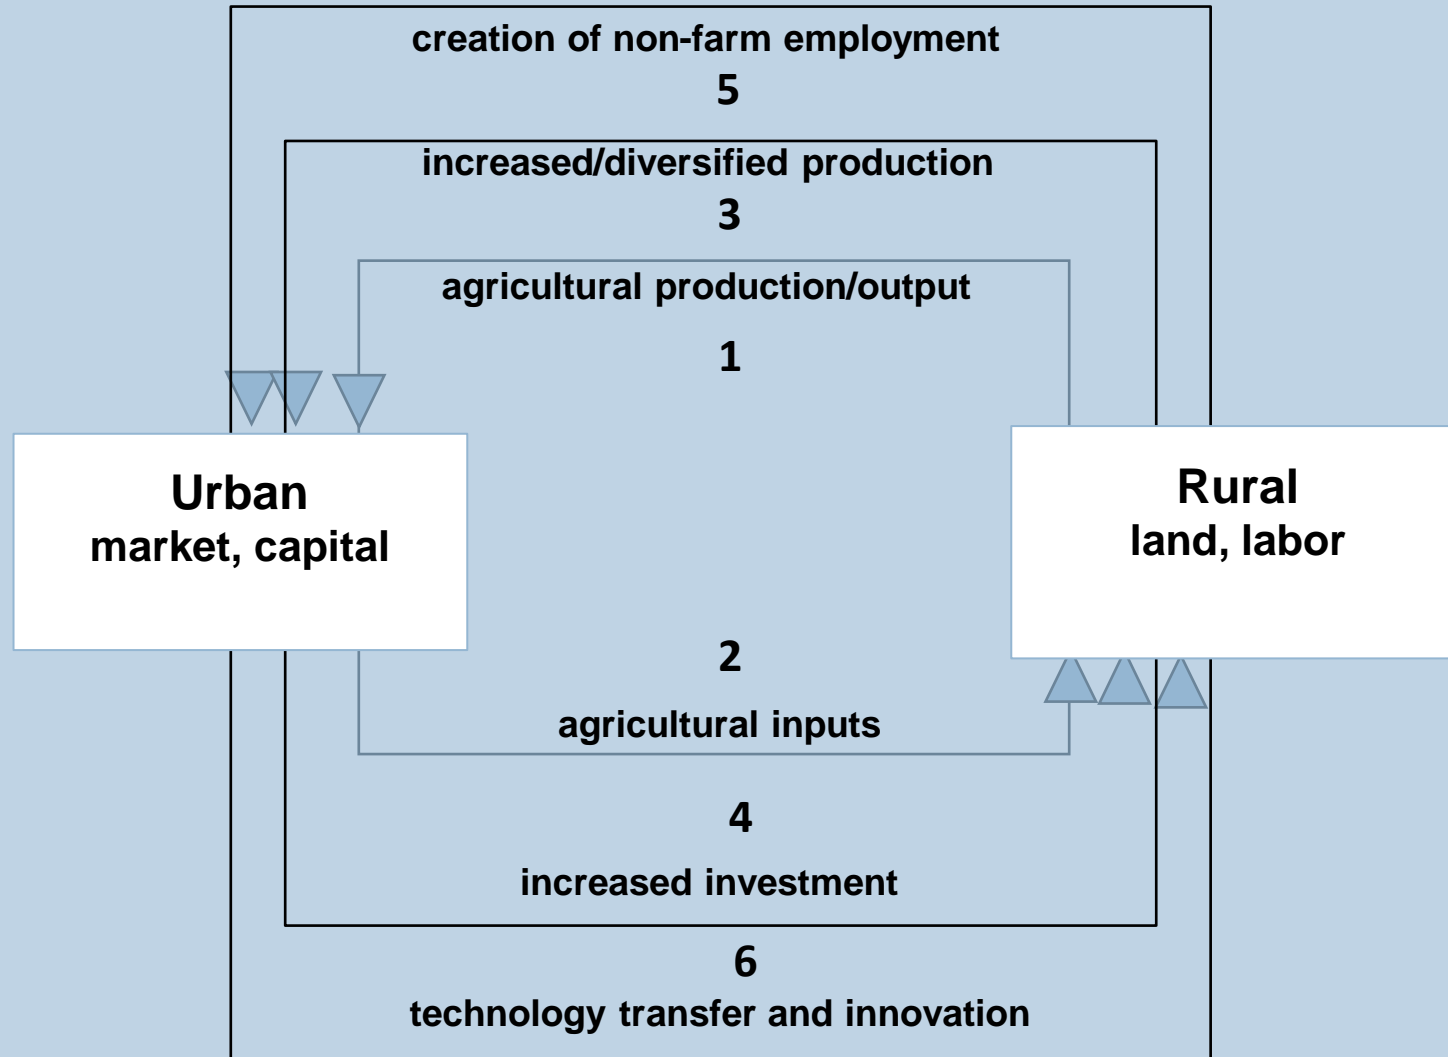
creation of non-farm employment

5

increased/diversified production

3

agricultural production/output

1

Urban
market, capital

Rural
land, labor

2

agricultural inputs

4

increased investment

6

technology transfer and innovation